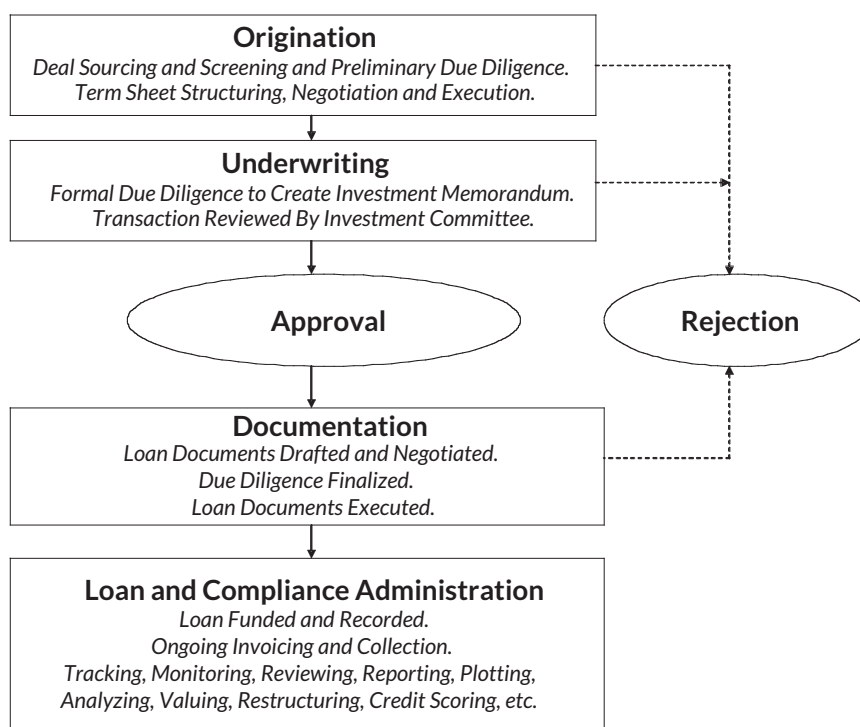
Origination
Deal Sourcing and Screening and Preliminary Due Diligence.
Term Sheet Structuring, Negotiation and Execution.

Underwriting
Formal Due Diligence to Create Investment Memorandum.
Transaction Reviewed By Investment Committee.

Approval

Rejection

Documentation
Loan Documents Drafted and Negotiated.
Due Diligence Finalized.
Loan Documents Executed.

Loan and Compliance Administration
Loan Funded and Recorded.
Ongoing Invoicing and Collection.
Tracking, Monitoring, Reviewing, Reporting, Plotting,
Analyzing, Valuing, Restructuring, Credit Scoring, etc.